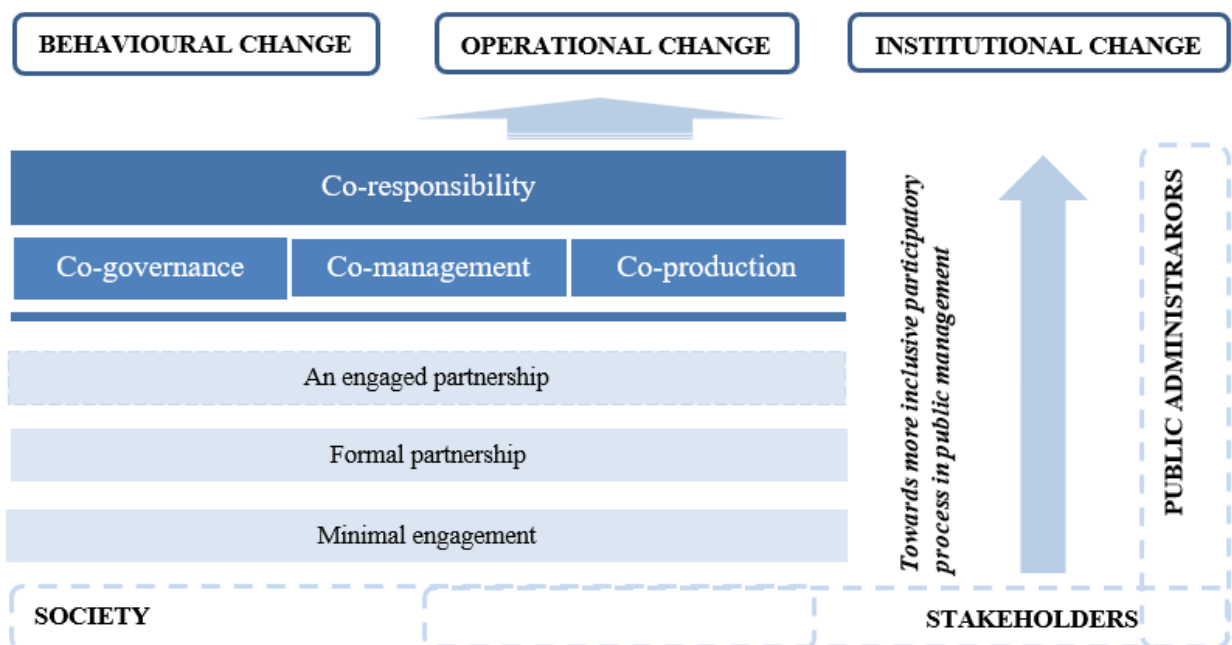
BEHAVIOURAL CHANGE

OPERATIONAL CHANGE

INSTITUTIONAL CHANGE

Co-responsibility

Co-governance

Co-management

Co-production

An engaged partnership

Formal partnership

Minimal engagement

Towards more inclusive participatory process in public management

PUBLIC ADMINISTRARORS

SOCIETY

STAKEHOLDERS